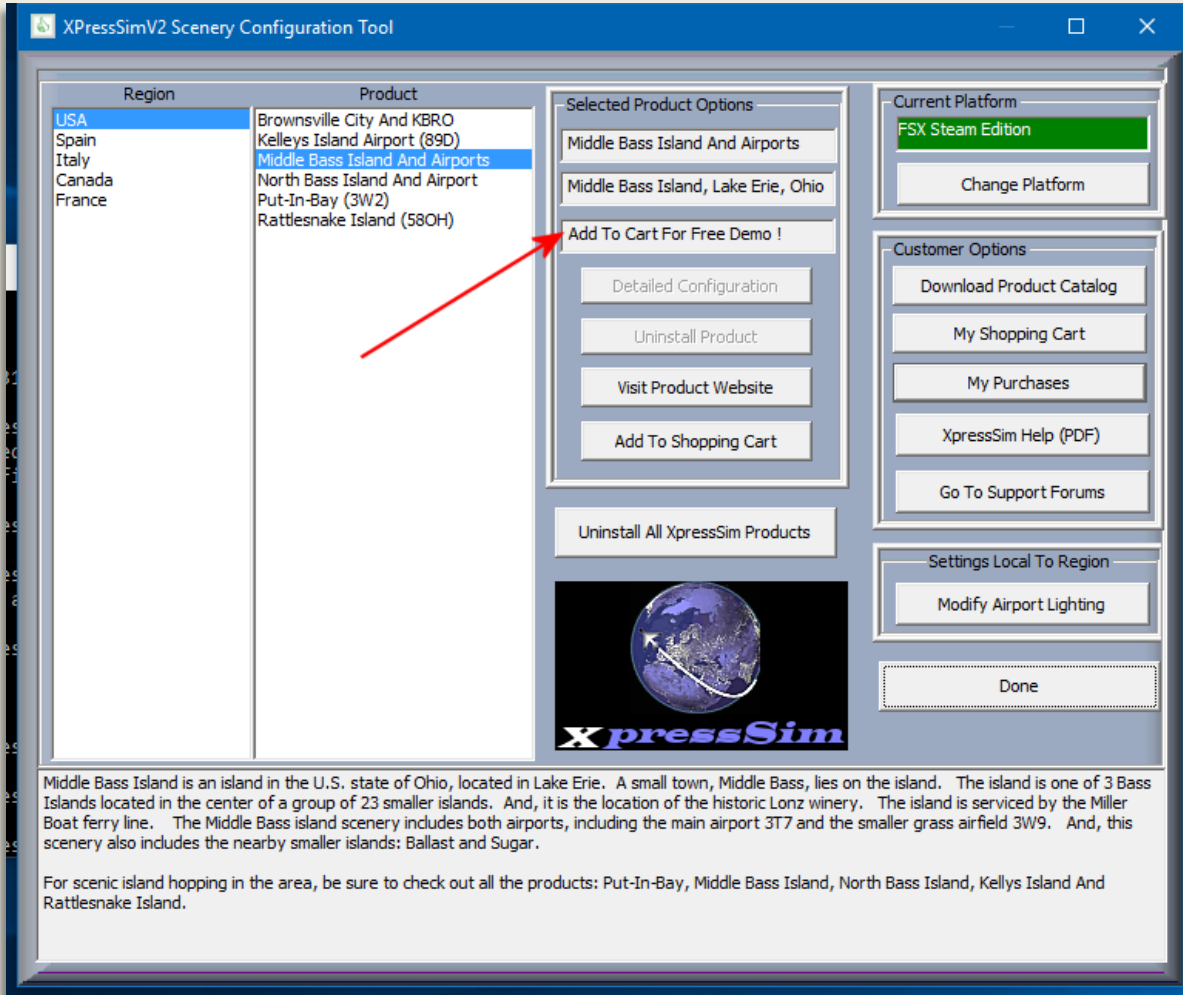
XPressSimV2 Scenery Configuration Tool

Region
USA
Spain
Italy
Canada
France

Product
Brownsville City And KBRO
Kelleys Island Airport (89D)
Middle Bass Island And Airports
North Bass Island And Airport
Put-In-Bay (3W2)
Rattlesnake Island (58OH)

Selected Product Options
Middle Bass Island And Airports
Middle Bass Island, Lake Erie, Ohio
Add To Cart For Free Demo !
Detailed Configuration
Uninstall Product
Visit Product Website
Add To Shopping Cart

Uninstall All XpressSim Products

xpressSim

Current Platform
FSX Steam Edition
Change Platform

Customer Options
Download Product Catalog
My Shopping Cart
My Purchases
XpressSim Help (PDF)
Go To Support Forums

Settings Local To Region
Modify Airport Lighting

Done

Middle Bass Island is an island in the U.S. state of Ohio, located in Lake Erie. A small town, Middle Bass, lies on the island. The island is one of 3 Bass Islands located in the center of a group of 23 smaller islands. And, it is the location of the historic Lonz winery. The island is serviced by the Miller Boat ferry line. The Middle Bass island scenery includes both airports, including the main airport 3T7 and the smaller grass airfield 3W9. And, this scenery also includes the nearby smaller islands: Ballast and Sugar.

For scenic island hopping in the area, be sure to check out all the products: Put-In-Bay, Middle Bass Island, North Bass Island, Kellys Island And Rattlesnake Island.